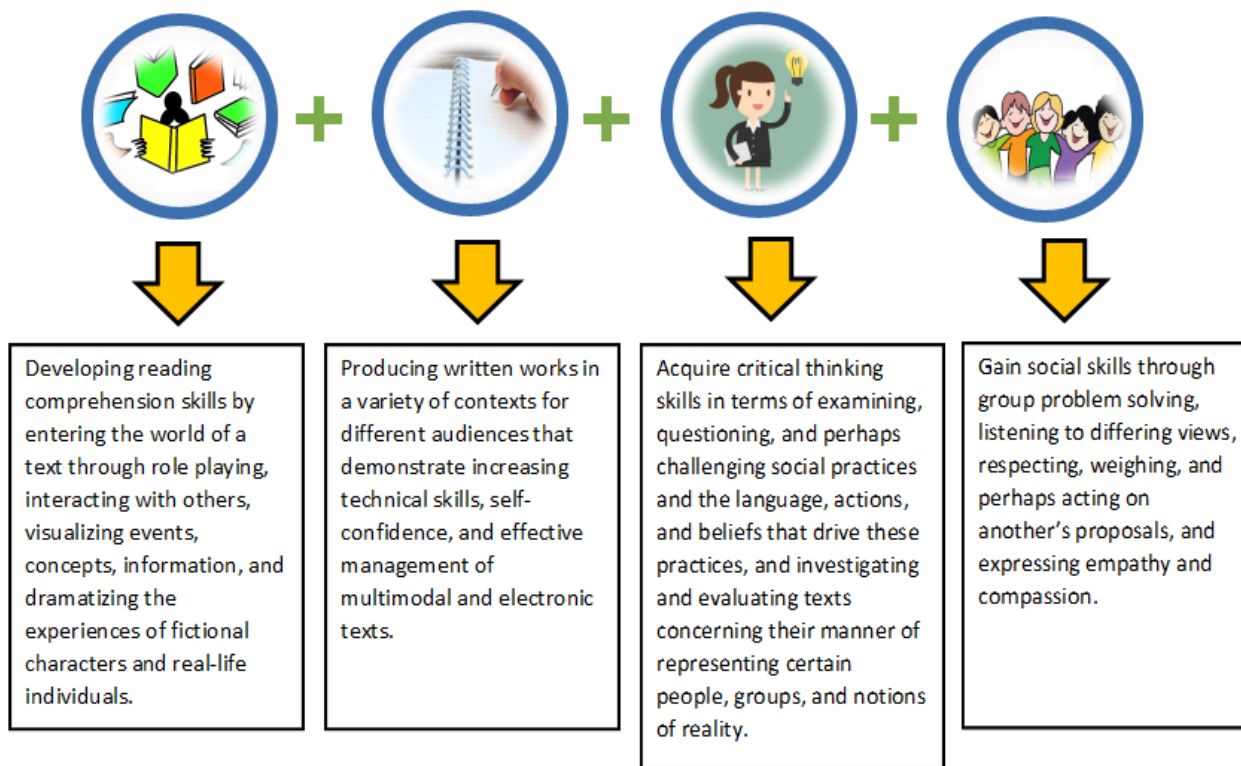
+ + +

Developing reading comprehension skills by entering the world of a text through role playing, interacting with others, visualizing events, concepts, information, and dramatizing the experiences of fictional characters and real-life individuals.

Producing written works in a variety of contexts for different audiences that demonstrate increasing technical skills, self-confidence, and effective management of multimodal and electronic texts.

Acquire critical thinking skills in terms of examining, questioning, and perhaps challenging social practices and the language, actions, and beliefs that drive these practices, and investigating and evaluating texts concerning their manner of representing certain people, groups, and notions of reality.

Gain social skills through group problem solving, listening to differing views, respecting, weighing, and perhaps acting on another's proposals, and expressing empathy and compassion.